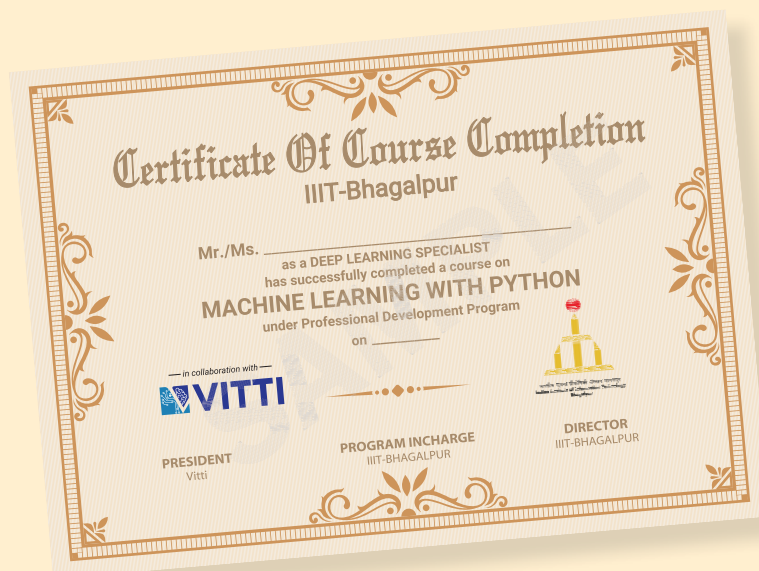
Certificate Of Course Completion
IIIT-Bhagalpur

Mr./Ms. ____________________
as a DEEP LEARNING SPECIALIST
has successfully completed a course on
MACHINE LEARNING WITH PYTHON
under Professional Development Program
on ________

in collaboration with
VITTI

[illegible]

SAMPLE

PRESIDENT
Vitti

PROGRAM INCHARGE
IIIT-BHAGALPUR

DIRECTOR
IIIT-BHAGALPUR